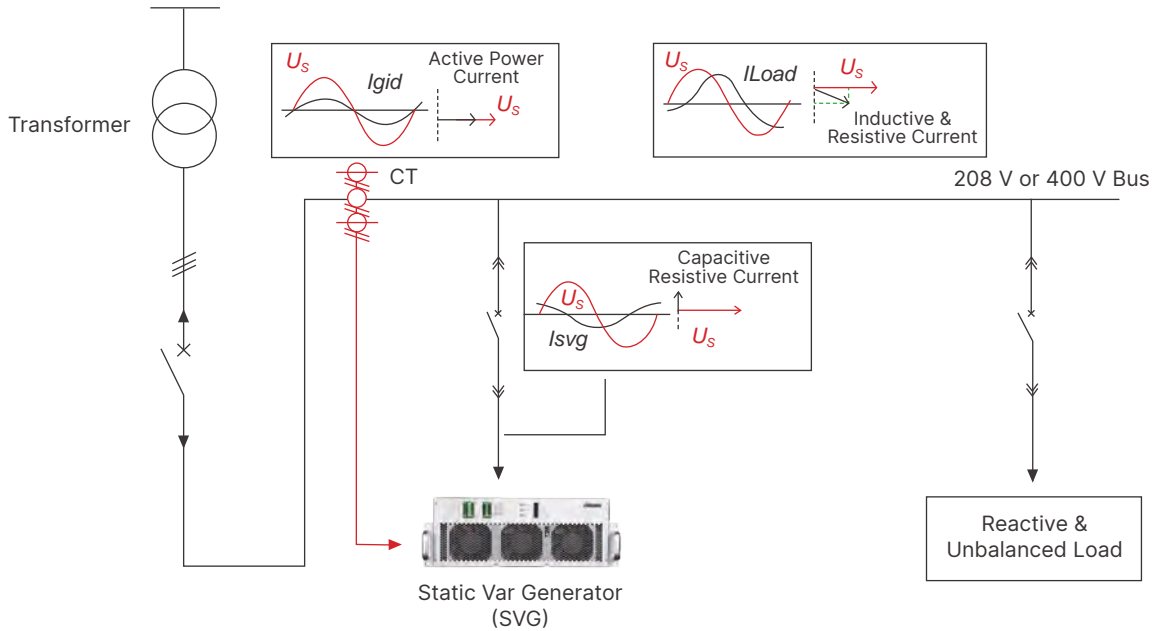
Transformer

$U_S$ Igid Active Power Current $U_S$

$U_S$ ILoad $U_S$ Inductive & Resistive Current

CT

208 V or 400 V Bus

Capacitive Resistive Current
$U_S$
Isvg
$U_S$

Static Var Generator (SVG)

Reactive & Unbalanced Load